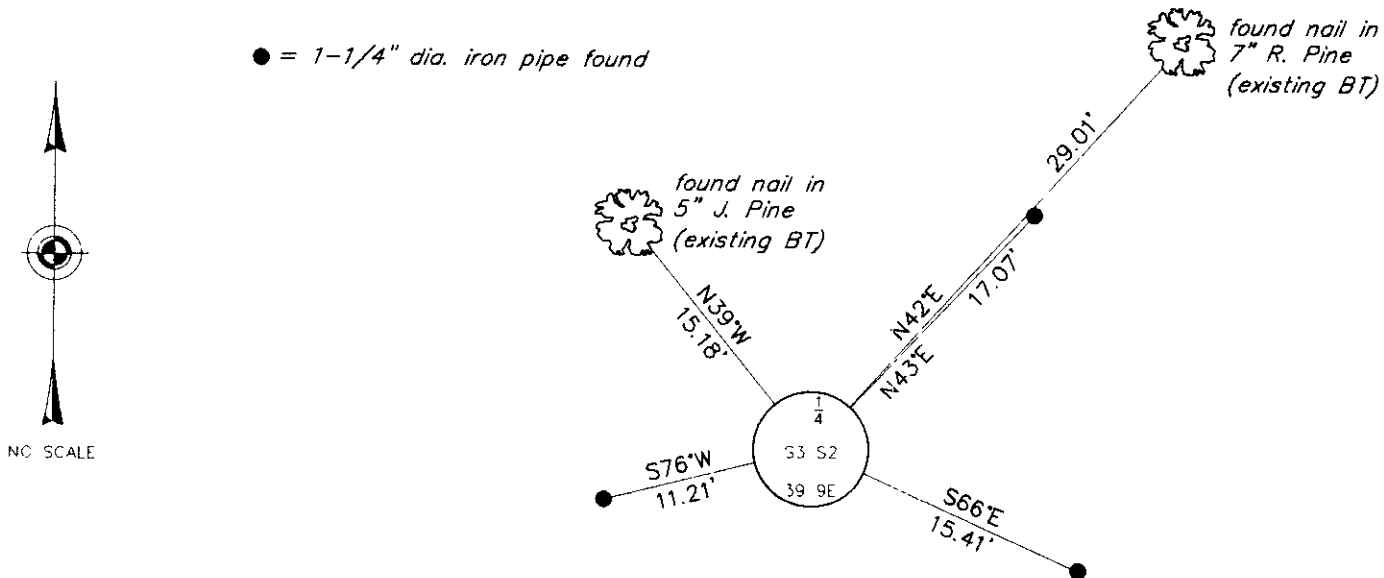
● = 1-1/4" dia. iron pipe found

found nail in 7" R. Pine (existing BT)

29.01'

found nail in 5" J. Pine (existing BT)

N39°W 15.18'

N42°E 17.07'

N43°E

$\frac{1}{4}$

S3 S2

39 9E

S76°W 11.21'

S66°E 15.41'

NO SCALE